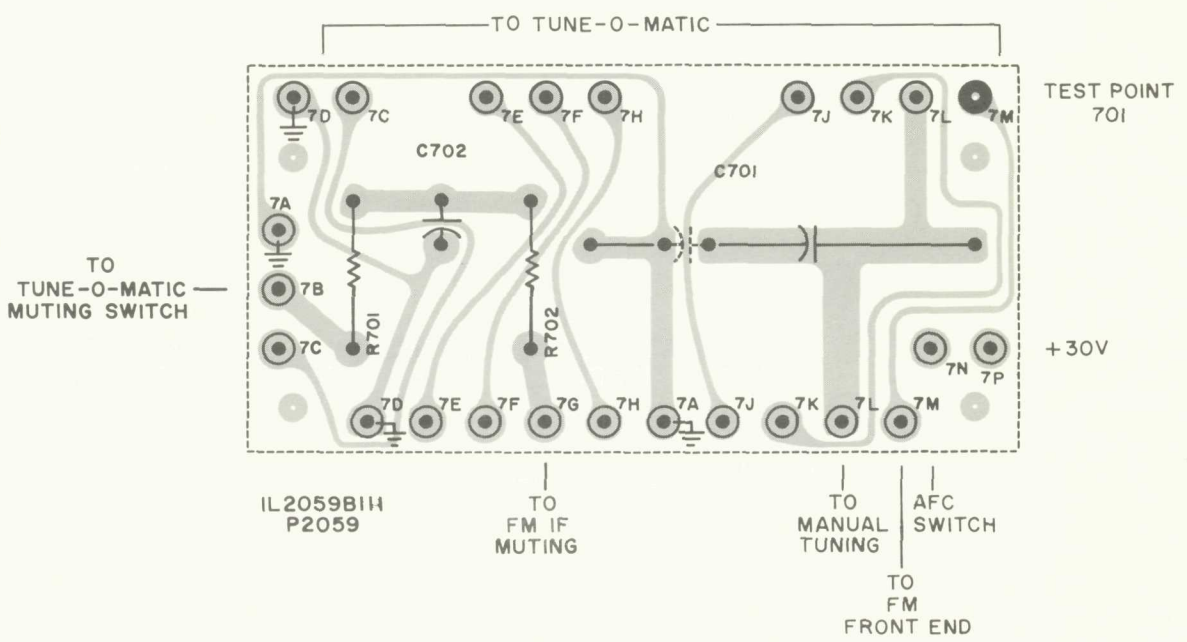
TO TUNE-O-MATIC

TEST POINT 701

7D 7C 7E 7F 7H 7J 7K 7L 7M

C702

C701

7A

TO TUNE-O-MATIC MUTING SWITCH

7B

7C

R701

R702

7N 7P

+30V

7D 7E 7F 7G 7H 7A 7J 7K 7L 7M

IL2059B1H
P2059

TO FM IF MUTING

TO MANUAL TUNING

AFC SWITCH

TO FM FRONT END